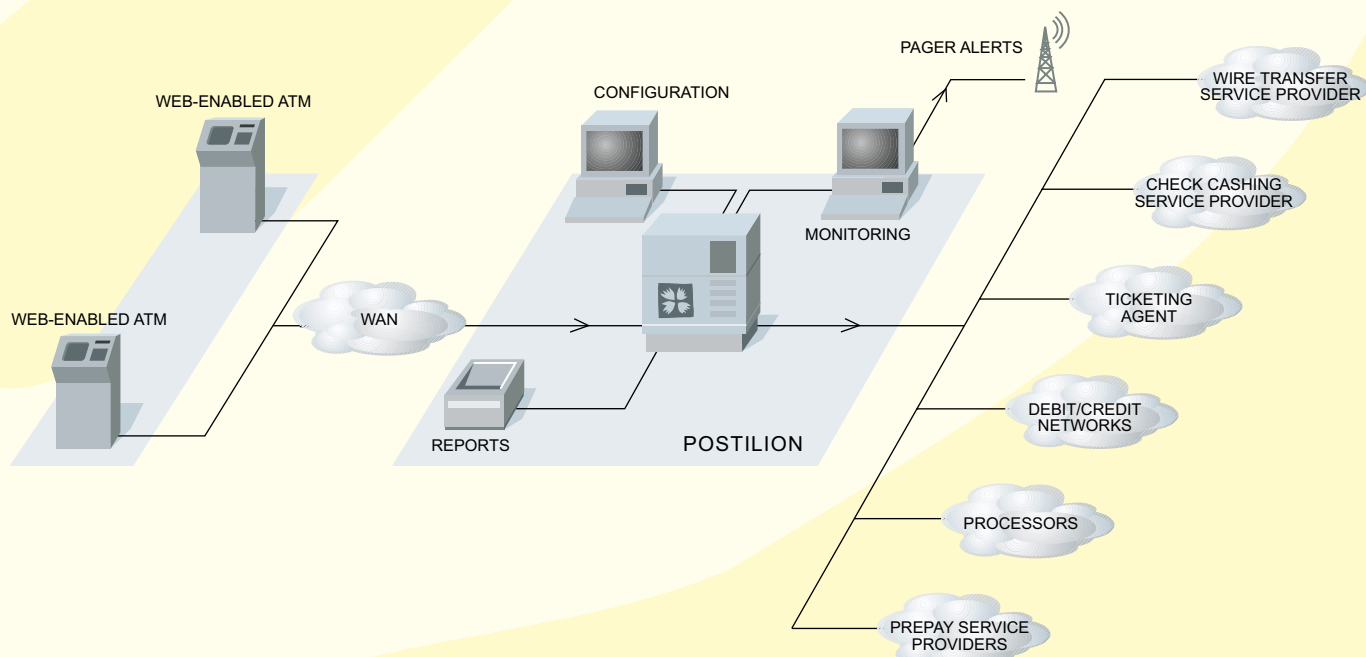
WEB-ENABLED ATM

WEB-ENABLED ATM

WAN

CONFIGURATION

PAGER ALERTS

MONITORING

REPORTS

POSTILION

WIRE TRANSFER SERVICE PROVIDER

CHECK CASHING SERVICE PROVIDER

TICKETING AGENT

DEBIT/CREDIT NETWORKS

PROCESSORS

PREPAY SERVICE PROVIDERS